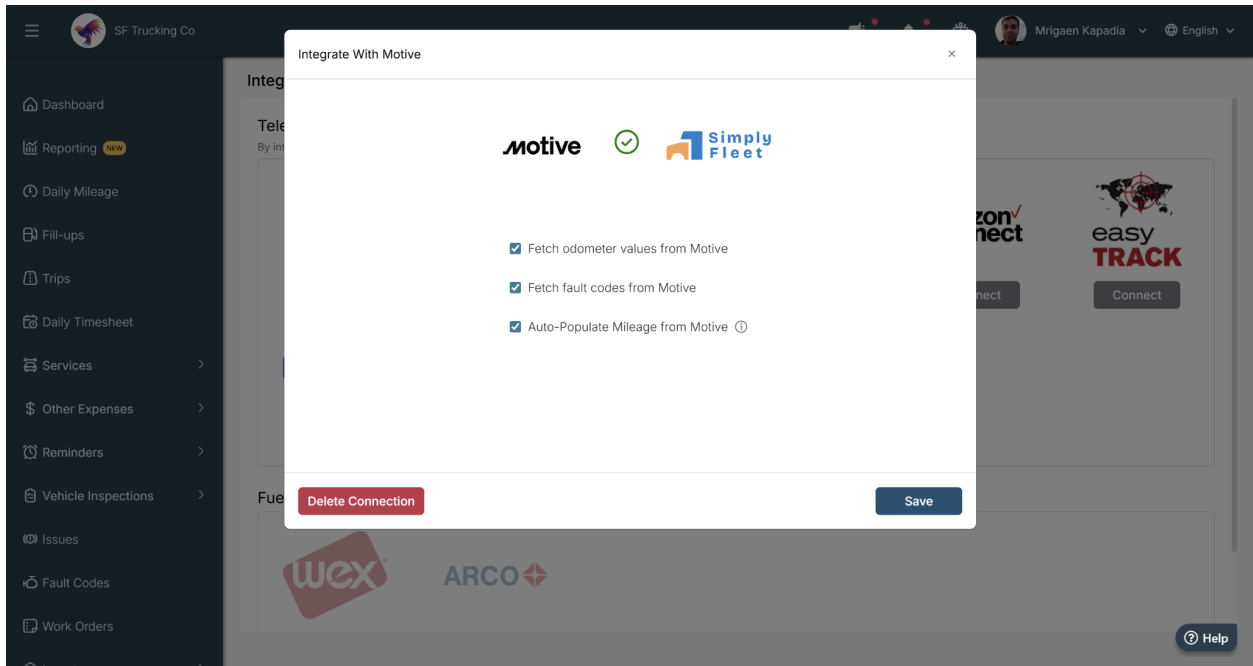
SF Trucking Co

Mrigaen Kapadia English

Dashboard

Reporting NEW

Daily Mileage

Fill-ups

Trips

Daily Timesheet

Services

Other Expenses

Reminders

Vehicle Inspections

Issues

Fault Codes

Work Orders

Integ

Tele

By int

Fue

zon
nect

nect

easy
TRACK

Connect

wex

ARCO

Integrate With Motive

×

Motive

Simply Fleet

Fetch odometer values from Motive

Fetch fault codes from Motive

Auto-Populate Mileage from Motive ⓘ

Delete Connection

Save

Help